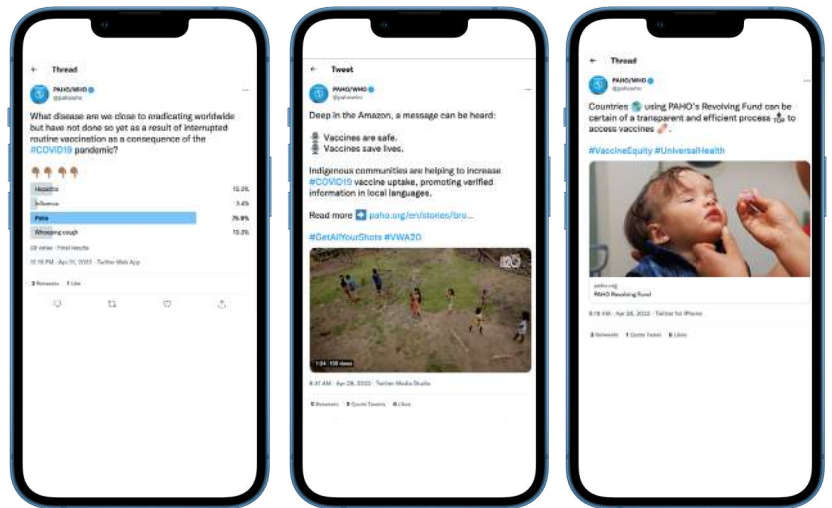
Thread

PAHO/WHO
@pahowho

What disease are we close to eradicating worldwide but have not done so yet as a result of interrupted routine vaccination as a consequence of the #COVID19 pandemic?

| | |
|---|---|
| Hepatitis | 15.2% |
| Influenza | 3.4% |
| Polio | 76.9% |
| Whooping cough | 15.3% |

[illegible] votes · Final results

12:16 PM · Apr 21, 2022 · Twitter Web App

2 Retweets 1 Like

Tweet

PAHO/WHO
@pahowho

Deep in the Amazon, a message can be heard:

Vaccines are safe.
Vaccines save lives.

Indigenous communities are helping to increase #COVID19 vaccine uptake, promoting verified information in local languages.

Read more paho.org/en/stories/bro...

#GetAllYourShots #VWA20

1:34 | 138 views

8:41 AM · Apr 28, 2022 · Twitter Media Studio

6 Retweets 3 Quote Tweets 8 Likes

Thread

PAHO/WHO
@pahowho

Countries using PAHO's Revolving Fund can be certain of a transparent and efficient process TOP to access vaccines.

#VaccineEquity #UniversalHealth

paho.org
PAHO Revolving Fund

8:19 AM · Apr 26, 2022 · Twitter for iPhone

3 Retweets 1 Quote Tweet 6 Likes